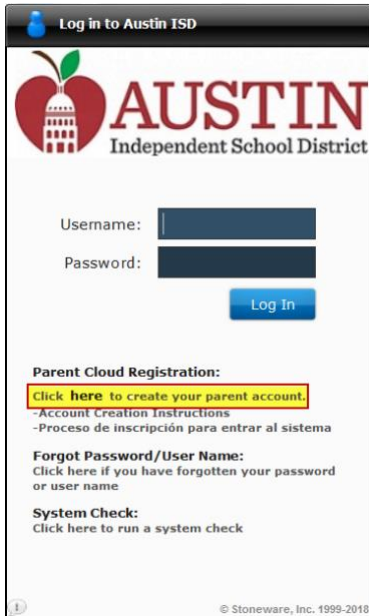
Log in to Austin ISD

AUSTIN
Independent School District

Username:

Password:

Log In

Parent Cloud Registration:

Click here to create your parent account.
-Account Creation Instructions
-Proceso de inscripción para entrar al sistema

Forgot Password/User Name:
Click here if you have forgotten your password or user name

System Check:
Click here to run a system check

© Stoneware, Inc. 1999-2018